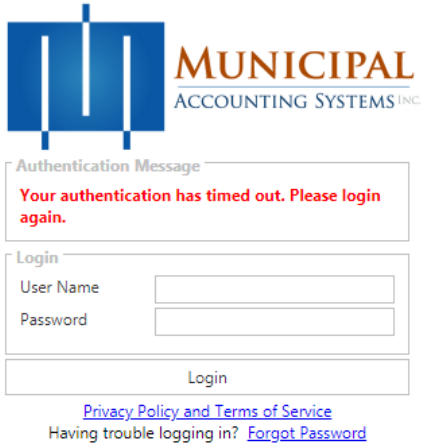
MUNICIPAL
ACCOUNTING SYSTEMS INC.

Authentication Message
Your authentication has timed out. Please login again.

Login
User Name
Password

Login

Privacy Policy and Terms of Service
Having trouble logging in? Forgot Password